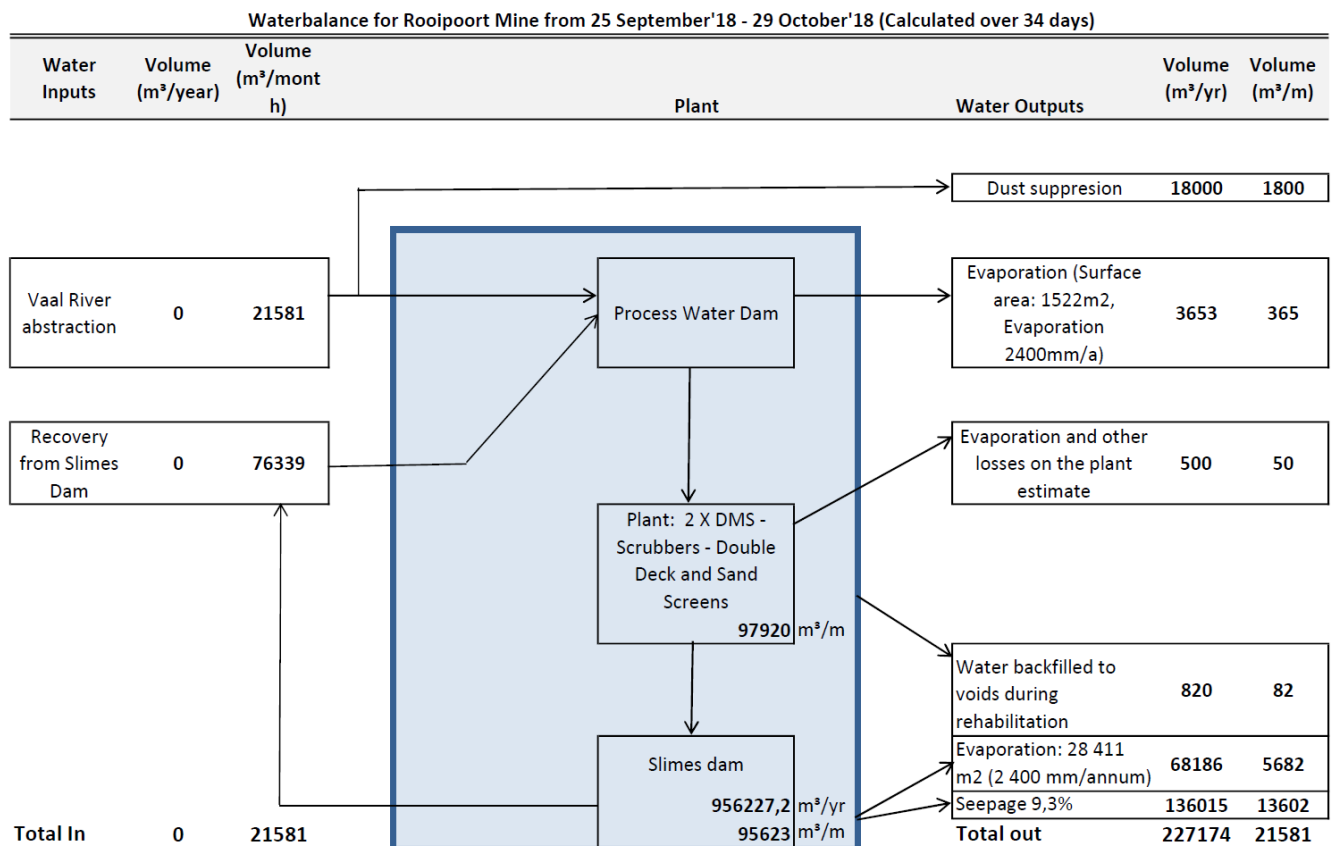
Waterbalance for Rooipoort Mine from 25 September'18 - 29 October'18 (Calculated over 34 days)

| Water Inputs | Volume (m³/year) | Volume (m³/month) | Plant | Water Outputs | Volume (m³/yr) | Volume (m³/m) |
|---|---|---|---|---|---|---|

Dust suppresion 18000 1800

Vaal River abstraction 0 21581

Process Water Dam

Evaporation (Surface area: 1522m2, Evaporation 2400mm/a) 3653 365

Recovery from Slimes Dam 0 76339

Evaporation and other losses on the plant estimate 500 50

Plant: 2 X DMS - Scrubbers - Double Deck and Sand Screens
97920 m³/m

Water backfilled to voids during rehabilitation 820 82

Slimes dam
956227,2 m³/yr
95623 m³/m

Evaporation: 28 411 m2 (2 400 mm/annum) 68186 5682

Seepage 9,3% 136015 13602

Total In 0 21581

Total out 227174 21581